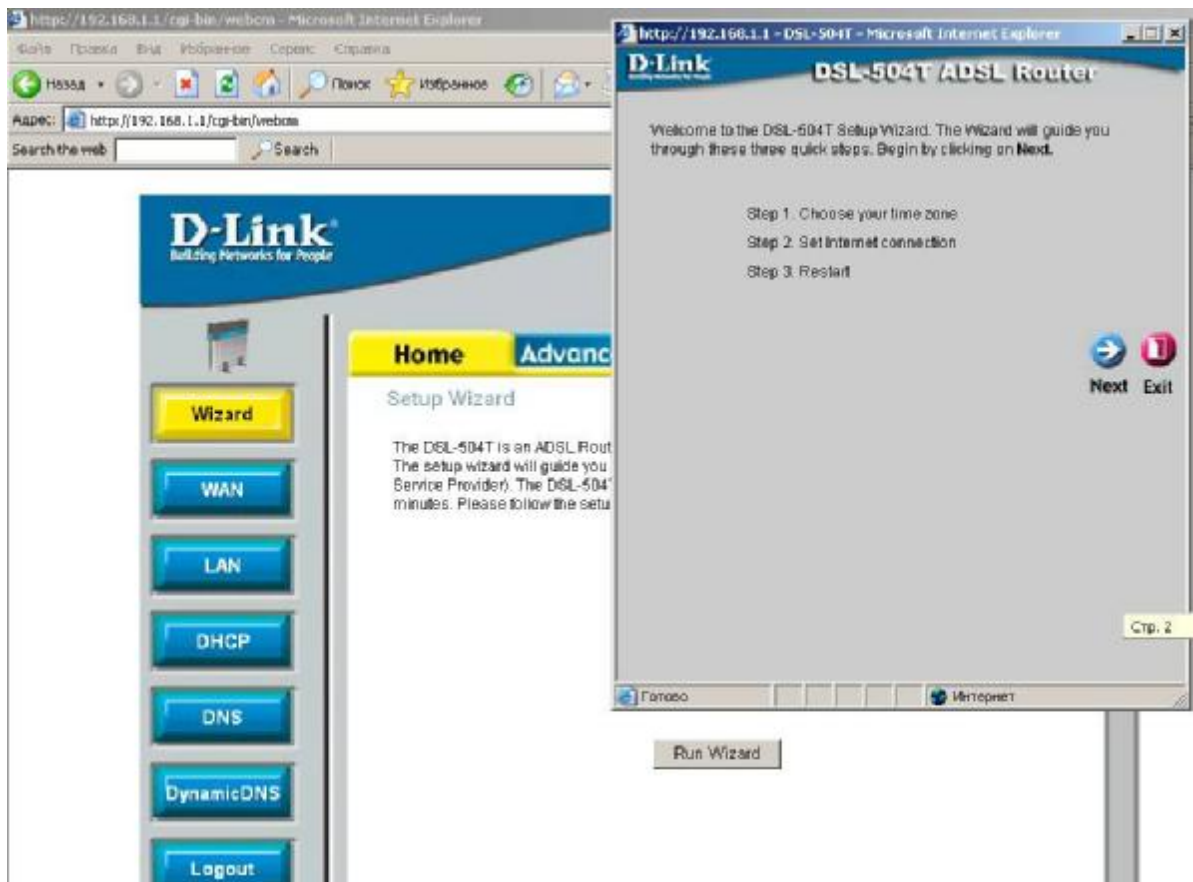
http://192.168.1.1/cgi-bin/webcm - Microsoft Internet Explorer
Файл Правка Вид Избранное Сервис Справка
Назад Поиск Избранное
Адрес: http://192.168.1.1/cgi-bin/webcm
Search the web Search

D-Link
Building Networks for People

Wizard
WAN
LAN
DHCP
DNS
DynamicDNS
Logout

Home Advanc

Setup Wizard

The DSL-504T is an ADSL Rout
The setup wizard will guide you
Service Provider). The DSL-504
minutes. Please follow the setu

Run Wizard

http://192.168.1.1 - DSL-504T - Microsoft Internet Explorer
D-Link
DSL-504T ADSL Router

Welcome to the DSL-504T Setup Wizard. The Wizard will guide you through these three quick steps. Begin by clicking on Next.

Step 1. Choose your time zone
Step 2. Set Internet connection
Step 3. Restart

Next Exit

Стр. 2

Готово Интернет